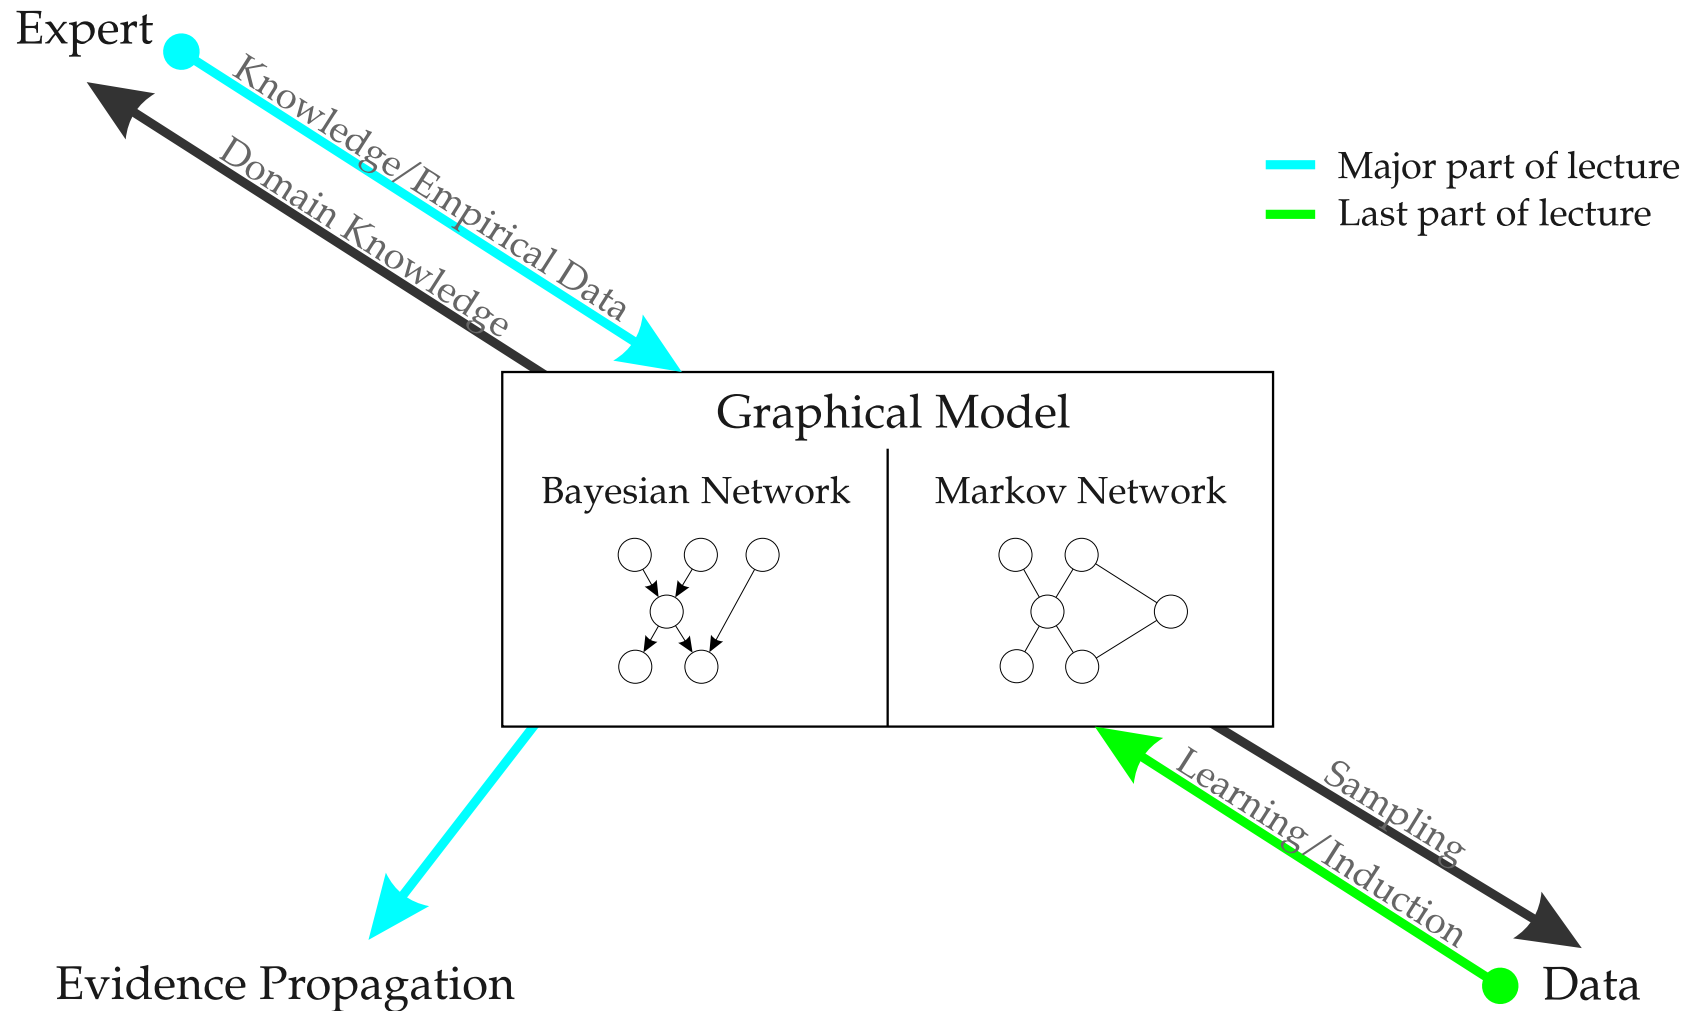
Expert

Knowledge/Empirical Data

Domain Knowledge

Major part of lecture
Last part of lecture

Graphical Model

Bayesian Network

Markov Network

Sampling

Learning/Induction

Evidence Propagation

Data